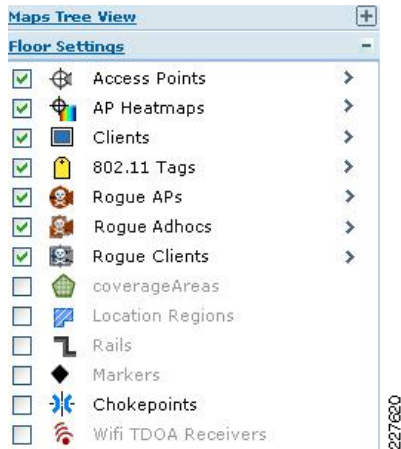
Maps Tree View

Floor Settings

Access Points

AP Heatmaps

Clients

802.11 Tags

Rogue APs

Rogue Adhocs

Rogue Clients

coverageAreas

Location Regions

Rails

Markers

Chokepoints

Wifi TDOA Receivers

227620